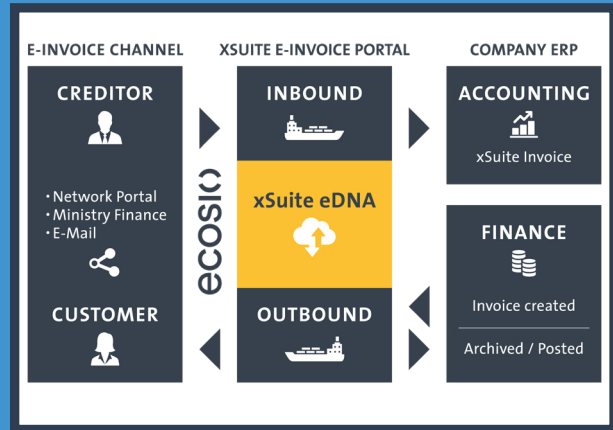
E-INVOICE CHANNEL

CREDITOR

• Network Portal
• Ministry Finance
• E-Mail

CUSTOMER

XSUITE E-INVOICE PORTAL

INBOUND

ecosio

xSuite eDNA

OUTBOUND

COMPANY ERP

ACCOUNTING

xSuite Invoice

FINANCE

Invoice created

Archived / Posted